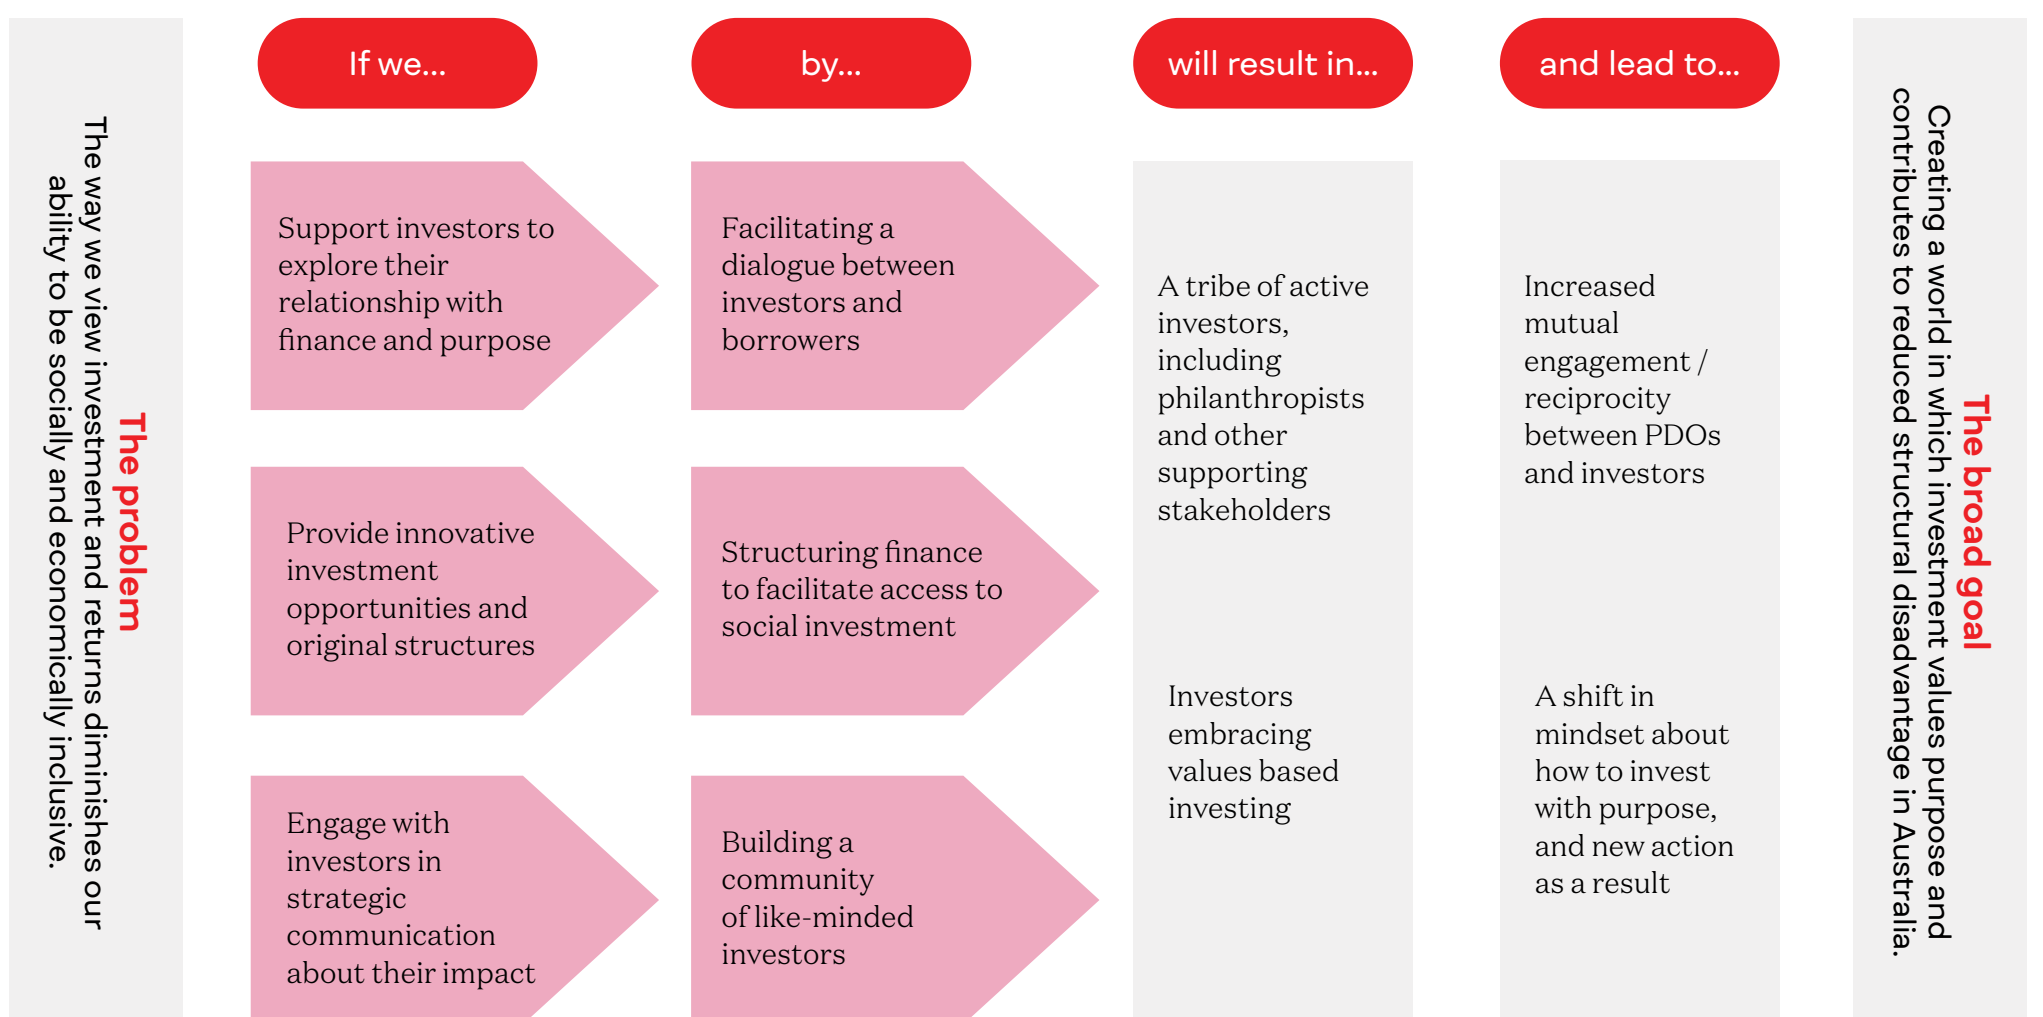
The problem
The way we view investment and returns diminishes our ability to be socially and economically inclusive.

If we...

Support investors to explore their relationship with finance and purpose

Provide innovative investment opportunities and original structures

Engage with investors in strategic communication about their impact

by...

Facilitating a dialogue between investors and borrowers

Structuring finance to facilitate access to social investment

Building a community of like-minded investors

will result in...

A tribe of active investors, including philanthropists and other supporting stakeholders

Investors embracing values based investing

and lead to...

Increased mutual engagement / reciprocity between PDOs and investors

A shift in mindset about how to invest with purpose, and new action as a result

The broad goal
Creating a world in which investment values purpose and contributes to reduced structural disadvantage in Australia.